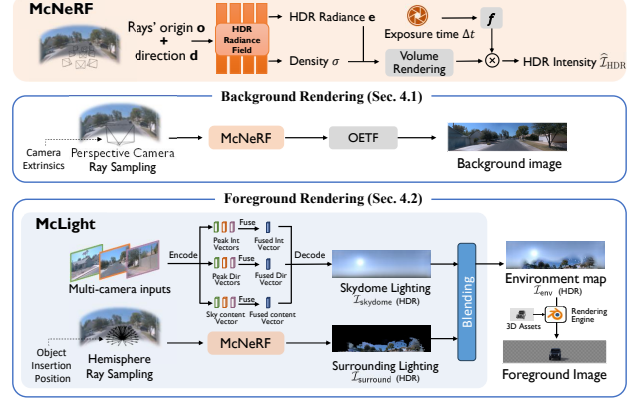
McNeRF

Rays' origin $\mathbf{o}$ + direction $\mathbf{d}$

HDR Radiance Field

HDR Radiance $\mathbf{e}$

Exposure time $\Delta t$

$f$

Density $\sigma$

Volume Rendering

HDR Intensity $\widehat{\mathcal{I}}_{\text{HDR}}$

Background Rendering (Sec. 4.1)

Camera Extrinsics

Perspective Camera Ray Sampling

McNeRF

OETF

Background image

Foreground Rendering (Sec. 4.2)

McLight

Multi-camera inputs

Encode

Peak Int Vectors

Fuse

Fused Int Vector

Peak Dir Vectors

Fuse

Fused Dir Vector

Sky content Vectors

Fuse

Fused content Vector

Decode

Skydome Lighting $\mathcal{I}_{\text{skydome}}$ (HDR)

Blending

Environment map $\mathcal{I}_{\text{env}}$ (HDR)

3D Assets

Rendering Engine

Object Insertion Position

Hemisphere Ray Sampling

McNeRF

Surrounding Lighting $\mathcal{I}_{\text{surround}}$ (HDR)

Foreground Image